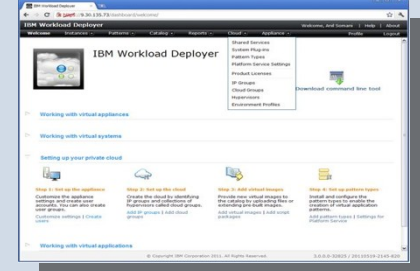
IBM Workload Deployer

https://9.30.135.73/dashboard/welcome/

IBM Workload Deployer

Welcome, Gennaro | Help | About

Welcome Instances Patterns Catalog Reports Cloud Appliance Profile Logout

IBM Workload Deployer

Shared Services
System Plug-ins
Pattern Types
Platform Service Settings
Product Licenses
IP Groups
Cloud Groups
Hypervisors
Environment Profiles

Download command line tool

Working with virtual appliances

Working with virtual systems

Setting up your private cloud

Step 1: Set up the appliance
Customize the appliance settings and users. You can also create user groups.
Customize settings | Create users

Step 2: Set up the cloud
Create the cloud by identifying IP groups and collections of hypervisors called cloud groups.
Add IP groups | Add cloud groups

Step 3: Add virtual images
Provide new virtual images to the catalog by uploading files or extending pre-built images.
Add virtual images | Add script packages

Step 4: Set up pattern types
Install and configure the pattern types to enable the creation of virtual application patterns.
Add pattern types | Settings for Platform Service

Working with virtual applications

© Copyright IBM Corporation 2011. All Rights Reserved.

3.0.0.0-32825 / 20110519-2145-820